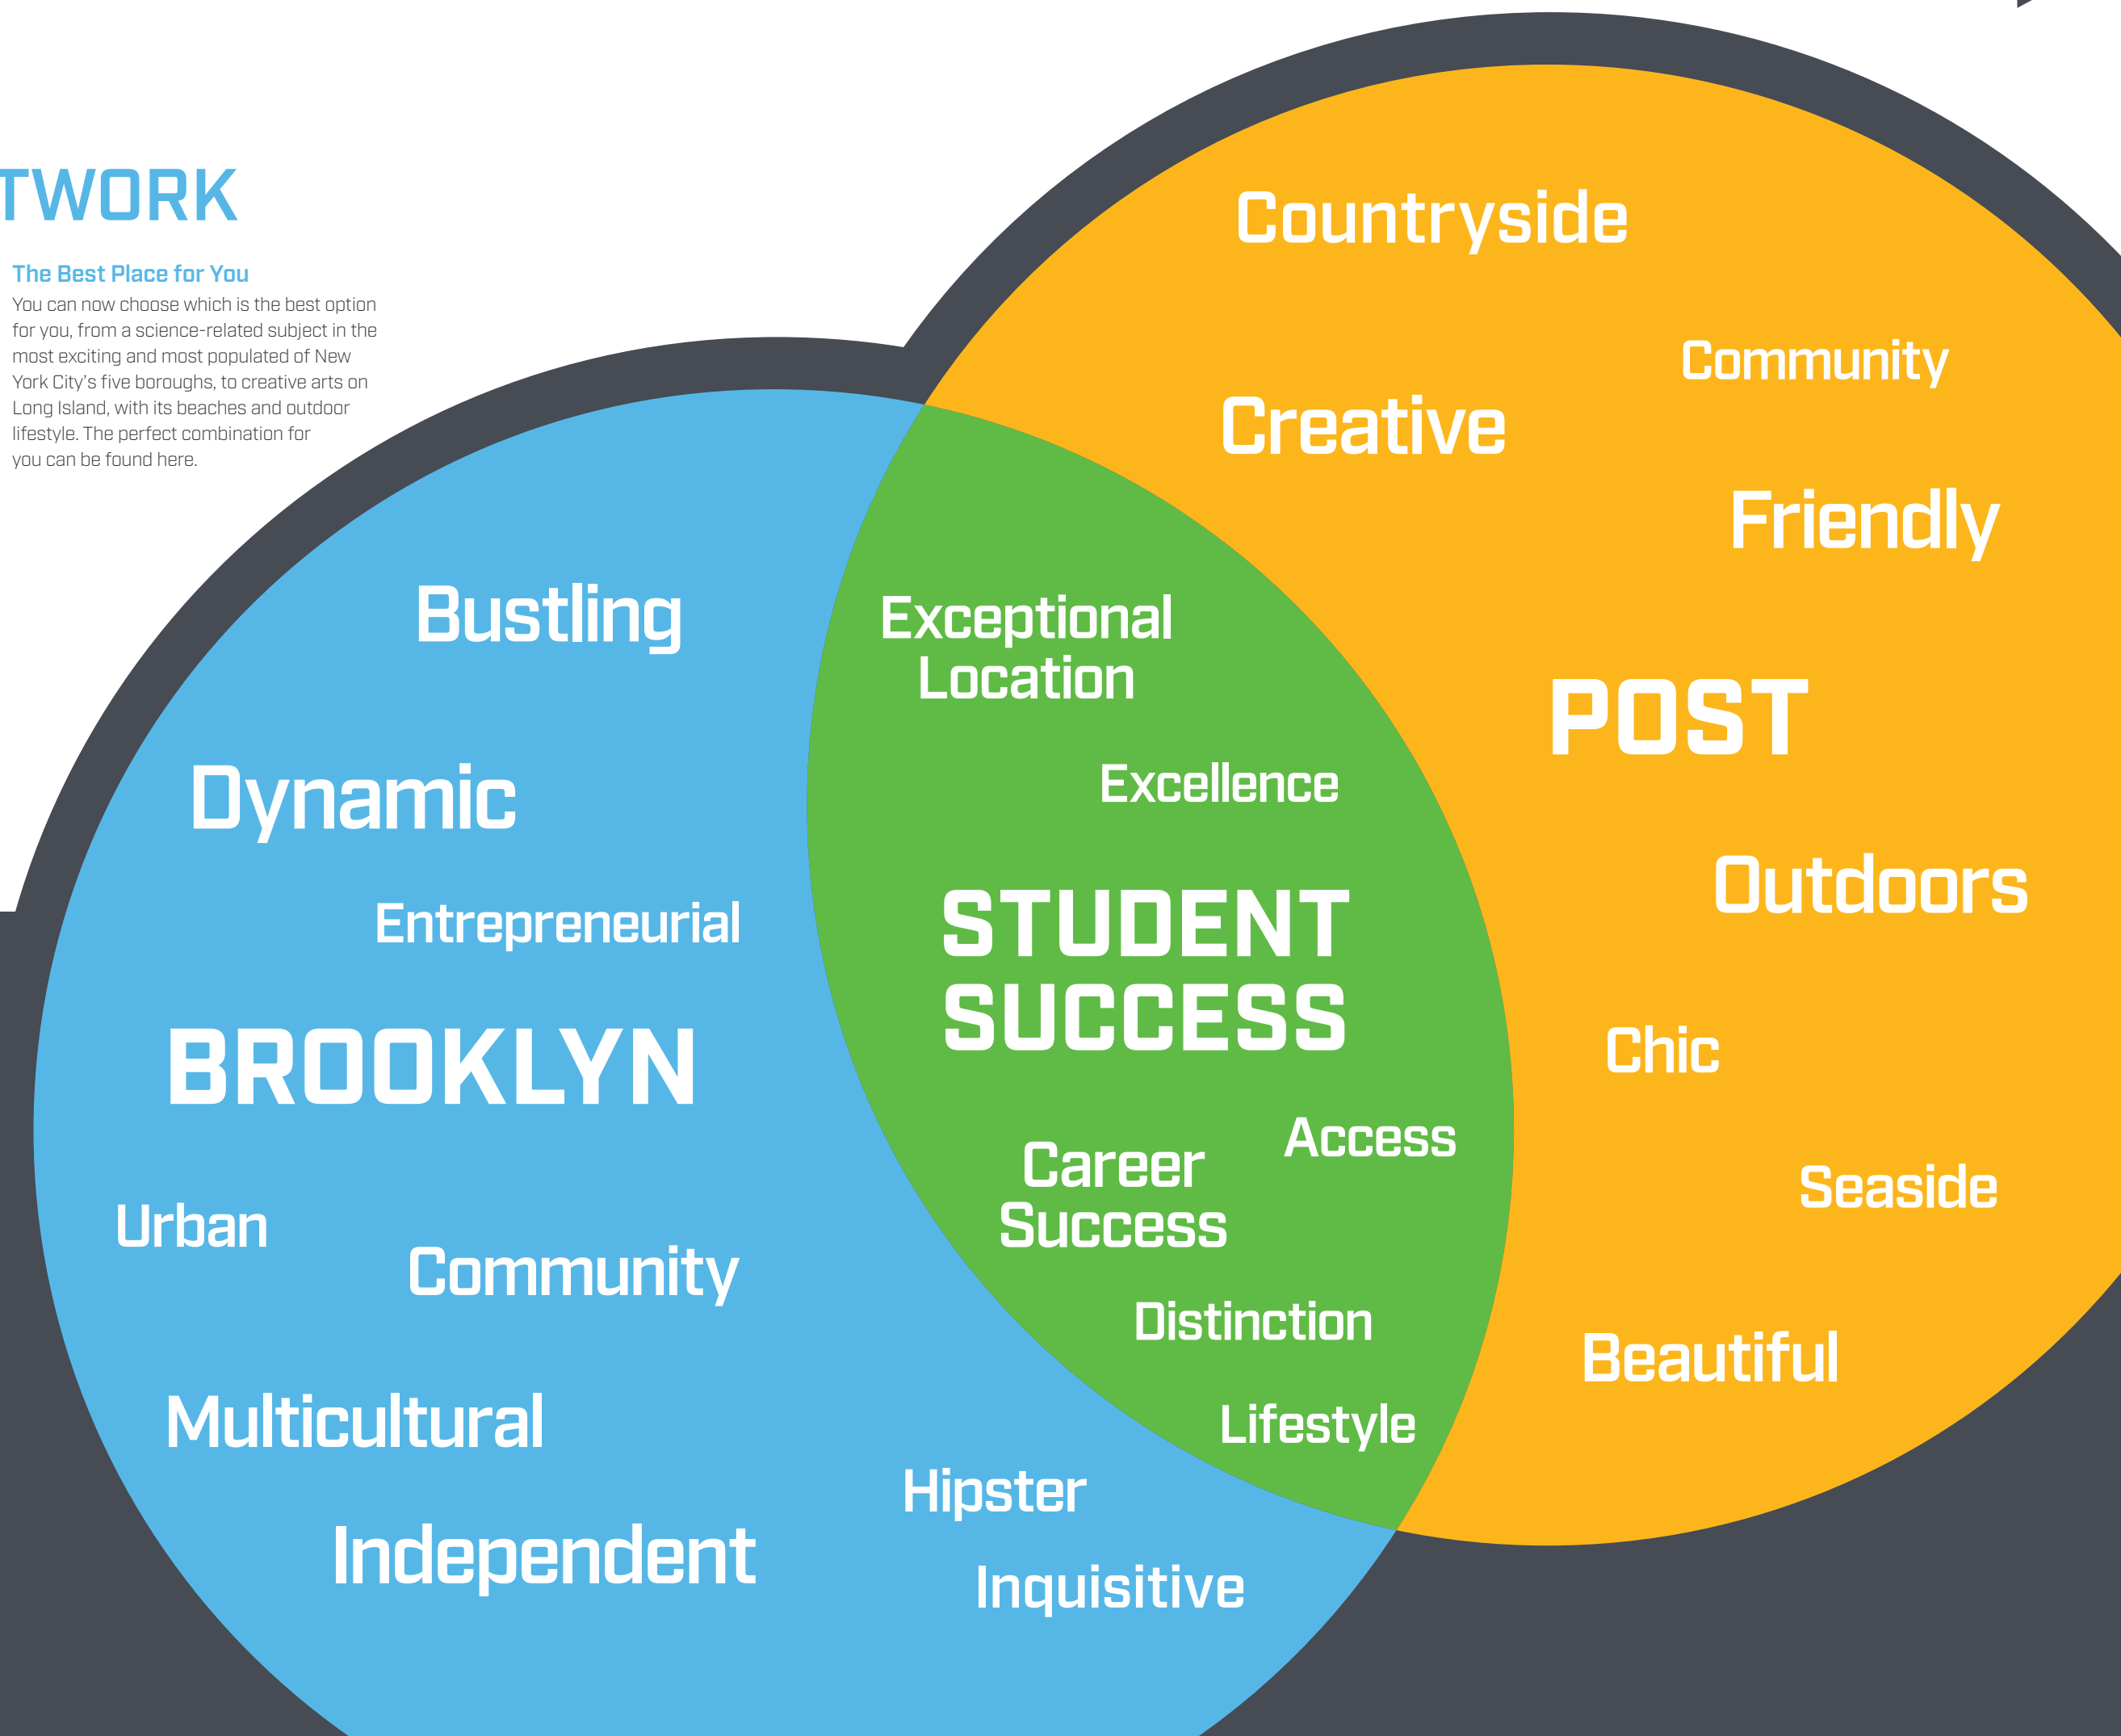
TWORK

The Best Place for You

You can now choose which is the best option for you, from a science-related subject in the most exciting and most populated of New York City's five boroughs, to creative arts on Long Island, with its beaches and outdoor lifestyle. The perfect combination for you can be found here.

Countryside

Community

Creative

Friendly

Bustling

Exceptional Location

POST

Dynamic

Excellence

Outdoors

Entrepreneurial

STUDENT SUCCESS

BROOKLYN

Chic

Access

Career Success

Seaside

Urban

Community

Distinction

Beautiful

Multicultural

Lifestyle

Hipster

Independent

Inquisitive